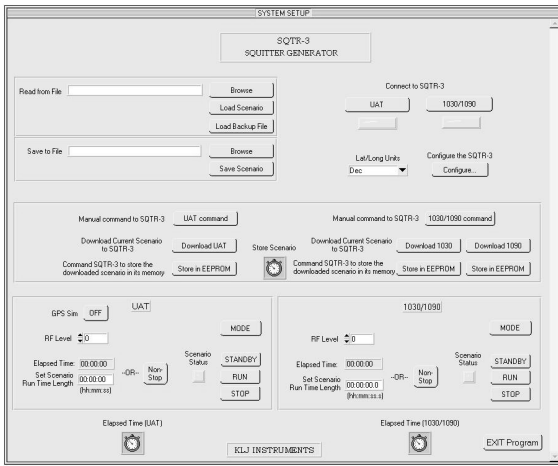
SYSTEM SETUP

SQTR-3
SQUITTER GENERATOR

Read from File
Browse
Load Scenario
Load Backup File

Save to File
Browse
Save Scenario

Connect to SQTR-3
UAT
1030/1090

Lat/Long Units
Dec
Configure the SQTR-3
Configure...

Manual command to SQTR-3
UAT command
Manual command to SQTR-3
1030/1090 command

Download Current Scenario to SQTR-3
Download UAT
Store Scenario
Download Current Scenario to SQTR-3
Download 1030
Download 1090

Command SQTR-3 to store the downloaded scenario in its memory
Store in EEPROM
Command SQTR-3 to store the downloaded scenario in its memory
Store in EEPROM
Store in EEPROM

UAT
GPS Sim
OFF
MODE
RF Level
0
Elapsed Time
00:00:00
Set Scenario Run Time Length
00:00:00
(hh:mm:ss)
-OR-
Non-Stop
Scenario Status
STANDBY
RUN
STOP

1030/1090
MODE
RF Level
0
Elapsed Time
00:00:00
Set Scenario Run Time Length
00:00:00.0
(hh:mm:ss.s)
-OR-
Non-Stop
Scenario Status
STANDBY
RUN
STOP

Elapsed Time (UAT)
KLJ INSTRUMENTS
Elapsed Time (1030/1090)
EXIT Program